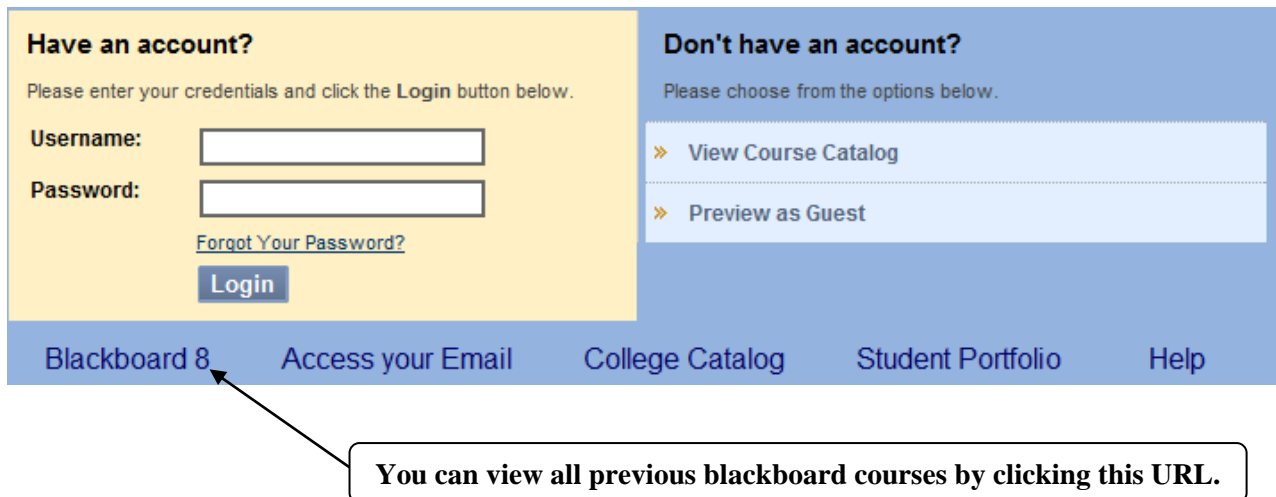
Have an account?

Please enter your credentials and click the **Login** button below.

Username:

Password:

Forgot Your Password?

Login

Don't have an account?

Please choose from the options below.

» View Course Catalog

» Preview as Guest

Blackboard 8 Access your Email College Catalog Student Portfolio Help

You can view all previous blackboard courses by clicking this URL.